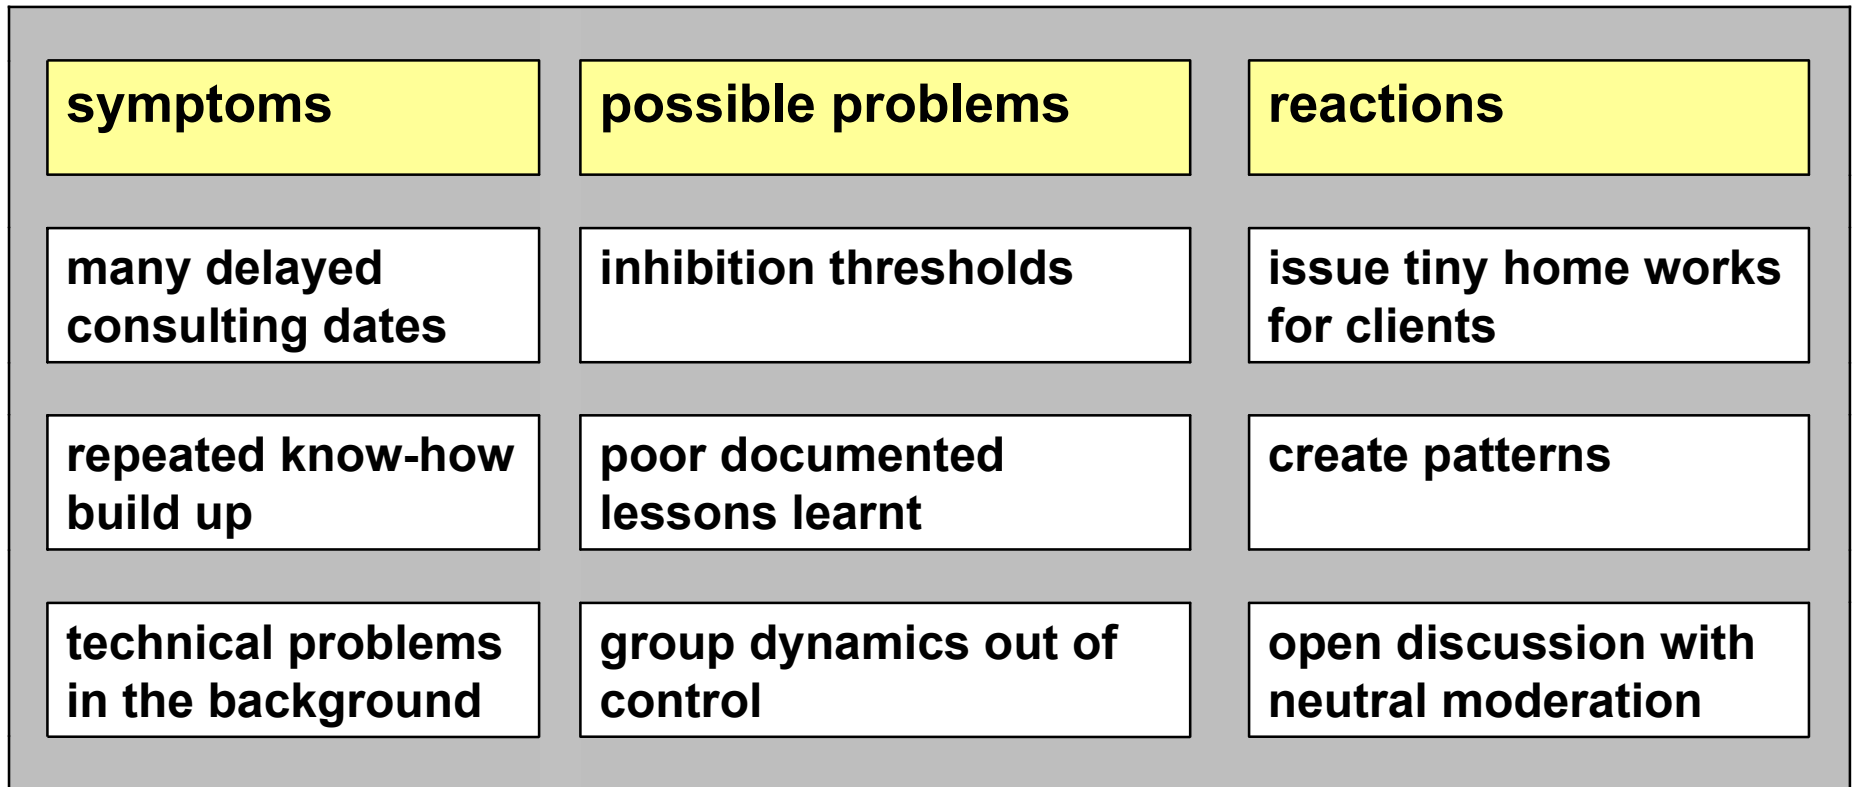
| symptoms | possible problems | reactions |
|---|---|---|
| many delayed consulting dates | inhibition thresholds | issue tiny home works for clients |
| repeated know-how build up | poor documented lessons learnt | create patterns |
| technical problems in the background | group dynamics out of control | open discussion with neutral moderation |